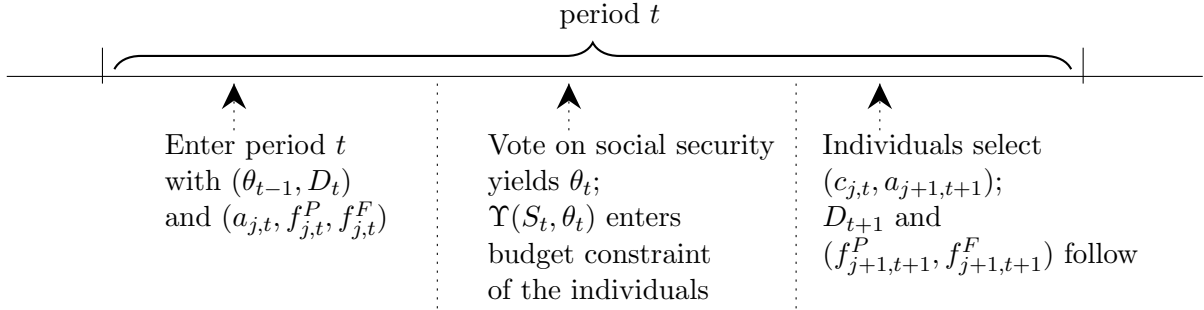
period $t$

Enter period $t$ with $(\theta_{t-1}, D_t)$ and $(a_{j,t}, f^P_{j,t}, f^F_{j,t})$

Vote on social security yields $\theta_t$; $\Upsilon(S_t, \theta_t)$ enters budget constraint of the individuals

Individuals select $(c_{j,t}, a_{j+1,t+1})$; $D_{t+1}$ and $(f^P_{j+1,t+1}, f^F_{j+1,t+1})$ follow